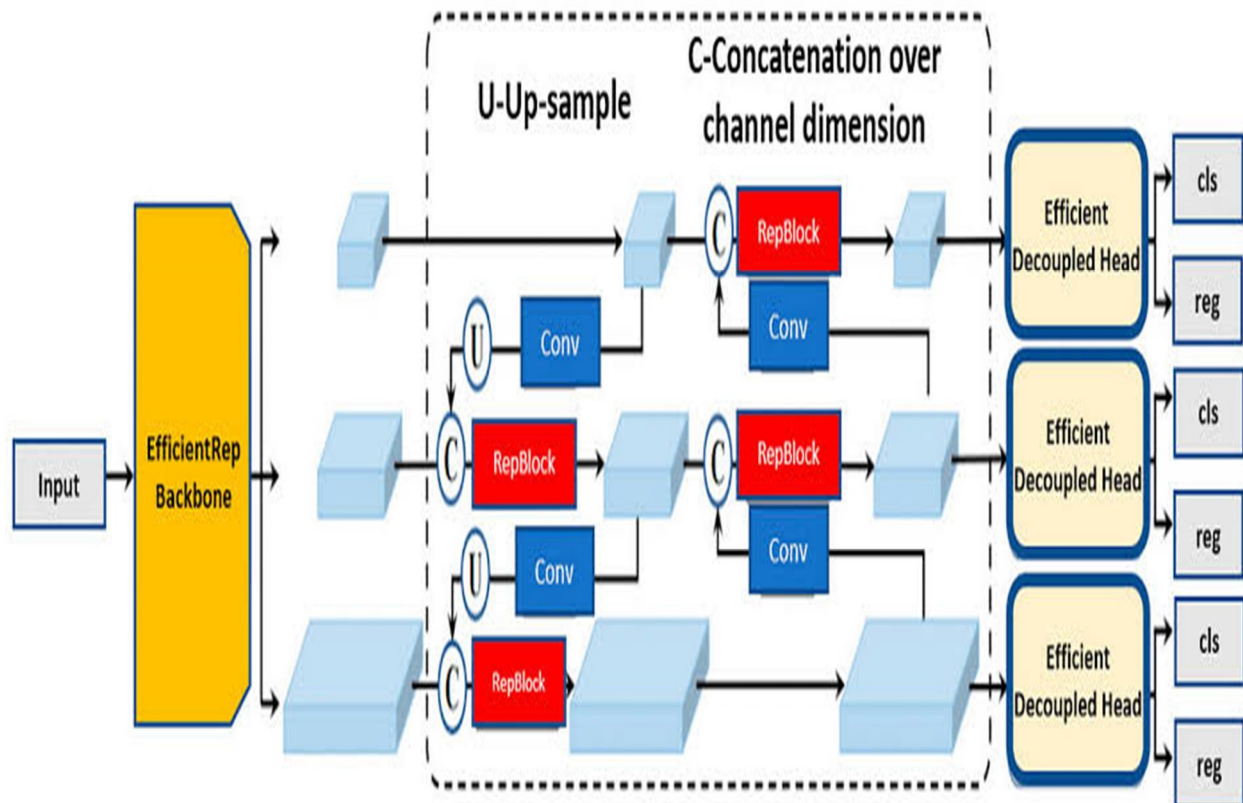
U-Up-sample

C-Concatenation over channel dimension

Input

EfficientRep Backbone

C

RepBlock

U

Conv

Conv

C

RepBlock

C

RepBlock

U

Conv

Conv

C

RepBlock

Efficient Decoupled Head

cls

reg

Efficient Decoupled Head

cls

reg

Efficient Decoupled Head

cls

reg